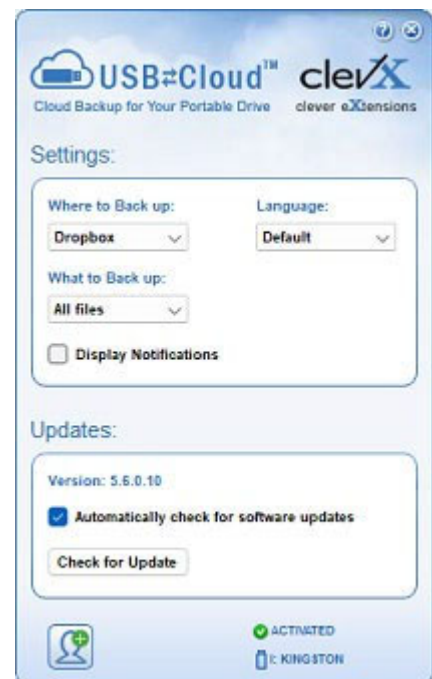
USB⇄Cloud™ clevX

Cloud Backup for Your Portable Drive clever eXtensions

Settings:

Where to Back up:

Dropbox

Language:

Default

What to Back up:

All files

Display Notifications

Updates:

Version: 5.6.0.10

Automatically check for software updates

Check for Update

ACTIVATED

I: KINGSTON